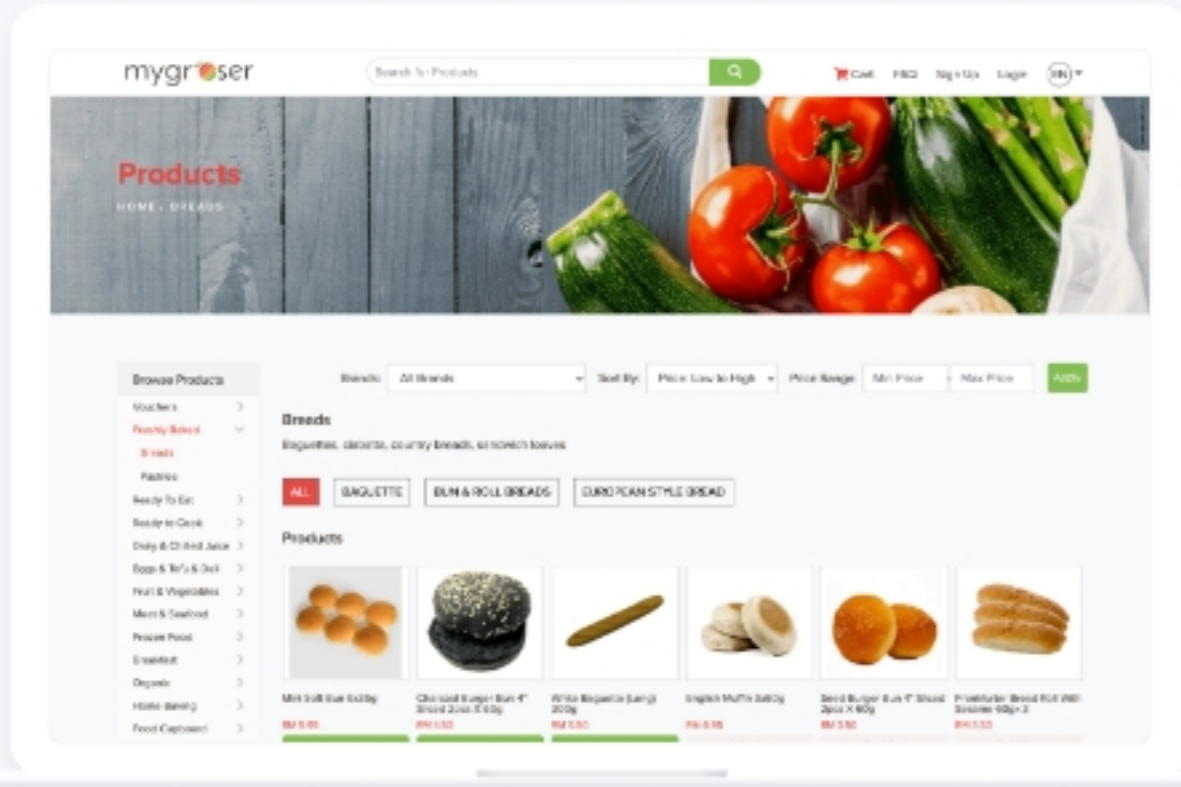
mygroser

Search for Products

Cart FAQ Sign Up Login EN

Products

HOME / BREADS

Browse Products

Vouchers
Freshly Baked
Breads
Pastries
Ready To Eat
Ready to Cook
Dairy & Chilled Juice
Eggs & Tofu & Deli
Fruit & Vegetables
Meat & Seafood
Frozen Food
Breakfast
Organic
Home Baking
Food Cupboard

Brands: All Brands
Sort By: Price Low to High
Price Range: Min Price - Max Price
Apply

Breads

Baguettes, ciabatta, country breads, sandwich loaves

ALL
BAGUETTE
BUN & ROLL BREADS
EUROPEAN STYLE BREAD

Products

Mini Soft Bun 6x30g
RM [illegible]

Charcoal Burger Bun 4" Sliced 2pcs X 60g
RM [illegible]

White Baguette (Long) 200g
RM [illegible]

English Muffin 3x60g
RM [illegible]

Seed Burger Bun 4" Sliced 2pcs X 60g
RM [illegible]

Frankfurter Bread Roll With Sesame 40g x 3
RM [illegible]